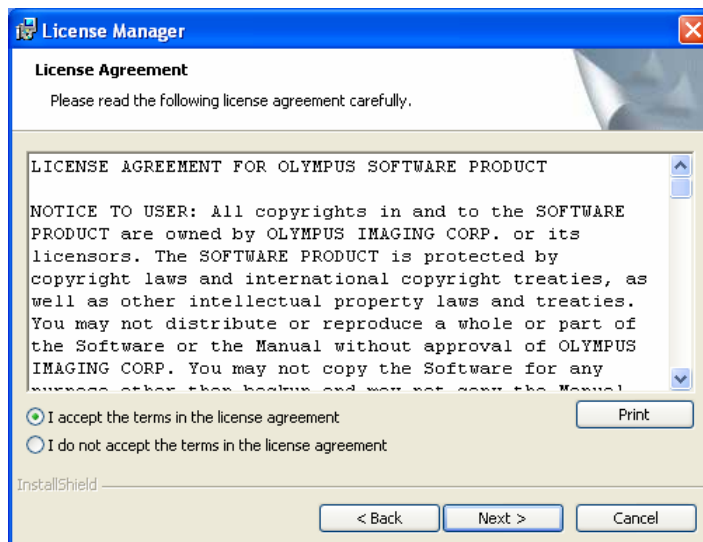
License Manager

License Agreement

Please read the following license agreement carefully.

LICENSE AGREEMENT FOR OLYMPUS SOFTWARE PRODUCT

NOTICE TO USER: All copyrights in and to the SOFTWARE PRODUCT are owned by OLYMPUS IMAGING CORP. or its licensors. The SOFTWARE PRODUCT is protected by copyright laws and international copyright treaties, as well as other intellectual property laws and treaties. You may not distribute or reproduce a whole or part of the Software or the Manual without approval of OLYMPUS IMAGING CORP. You may not copy the Software for any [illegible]

I accept the terms in the license agreement

I do not accept the terms in the license agreement

Print

InstallShield

< Back

Next >

Cancel